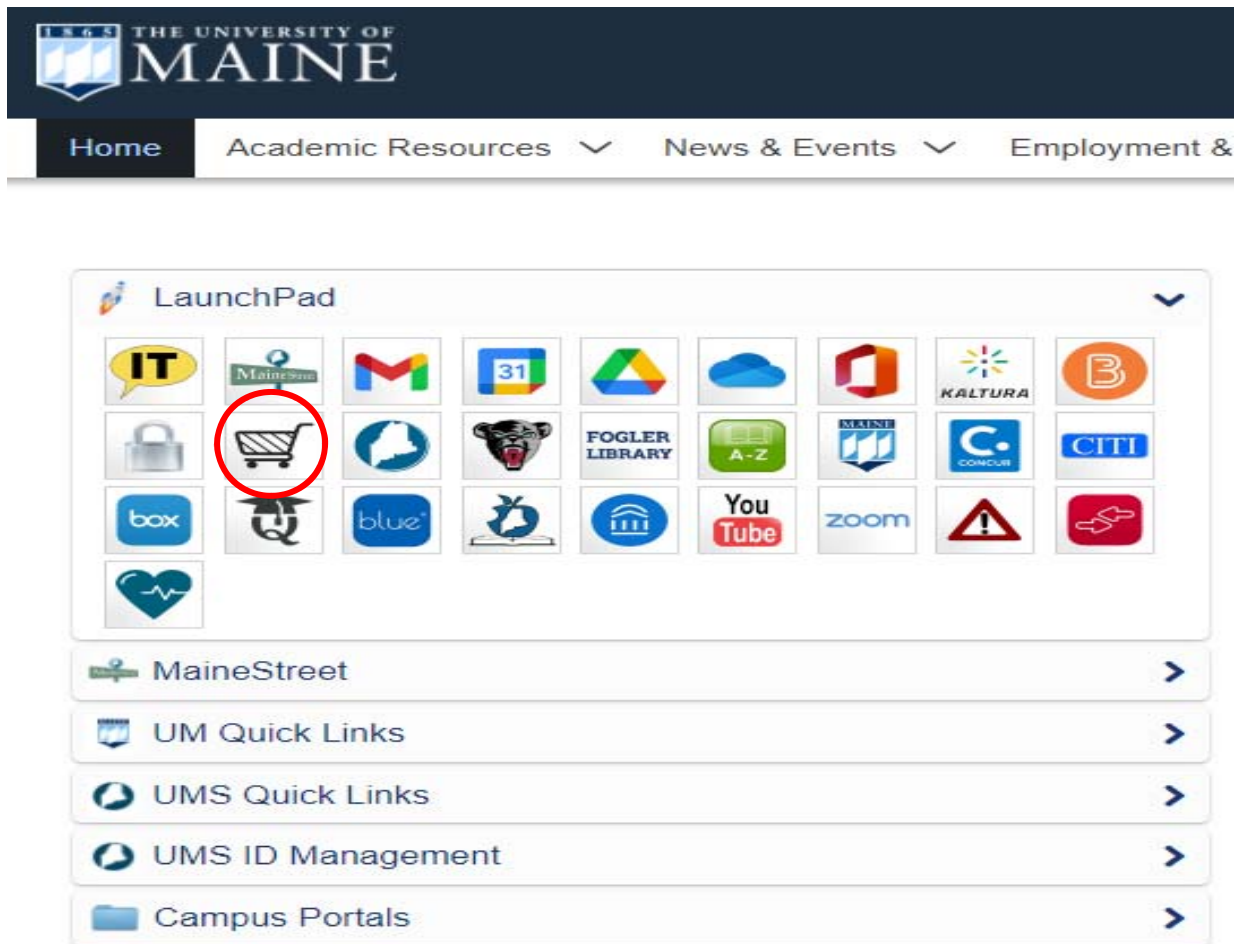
1865 THE UNIVERSITY OF MAINE

Home
Academic Resources
News & Events
Employment &

LaunchPad

IT
MaineStreet
31
KALTURA
B
FOGLER LIBRARY
A-Z
MAINE
CONCUR
CITI
box
Q
blue
You Tube
zoom

MaineStreet
UM Quick Links
UMS Quick Links
UMS ID Management
Campus Portals